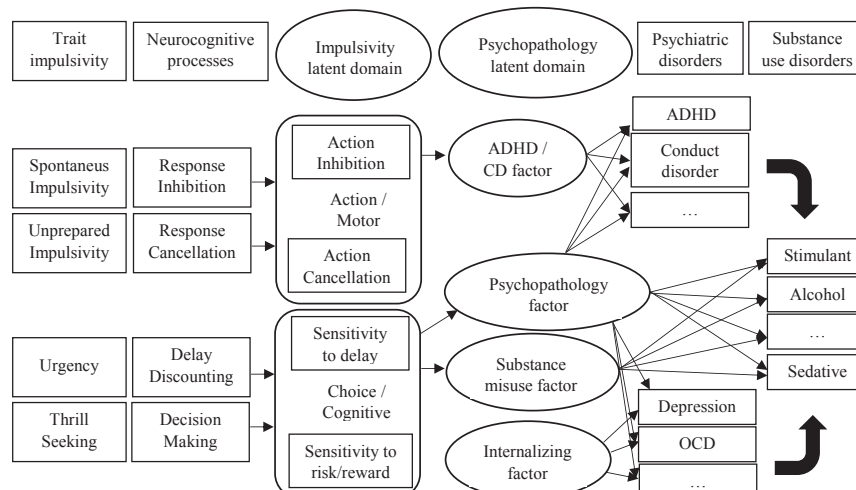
Trait impulsivity

Neurocognitive processes

Impulsivity latent domain

Psychopathology latent domain

Psychiatric disorders

Substance use disorders

Spontaneus Impulsivity

Response Inhibition

Unprepared Impulsivity

Response Cancellation

Action Inhibition

Action / Motor

Action Cancellation

ADHD / CD factor

ADHD

Conduct disorder

…

Urgency

Delay Discounting

Thrill Seeking

Decision Making

Sensitivity to delay

Choice / Cognitive

Sensitivity to risk/reward

Psychopathology factor

Substance misuse factor

Internalizing factor

Stimulant

Alcohol

…

Sedative

Depression

OCD

…